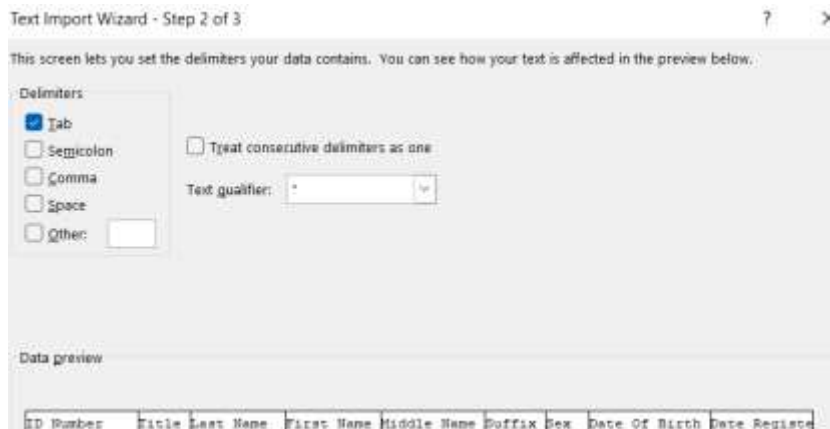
Text Import Wizard - Step 2 of 3

?

This screen lets you set the delimiters your data contains. You can see how your text is affected in the preview below.

Delimiters

Tab

Semicolon

Comma

Space

Other:

Treat consecutive delimiters as one

Text qualifier: "

Data preview

| ID Number | Title | Last Name | First Name | Middle Name | Suffix | Sex | Date Of Birth | Date Registe |
|---|---|---|---|---|---|---|---|---|